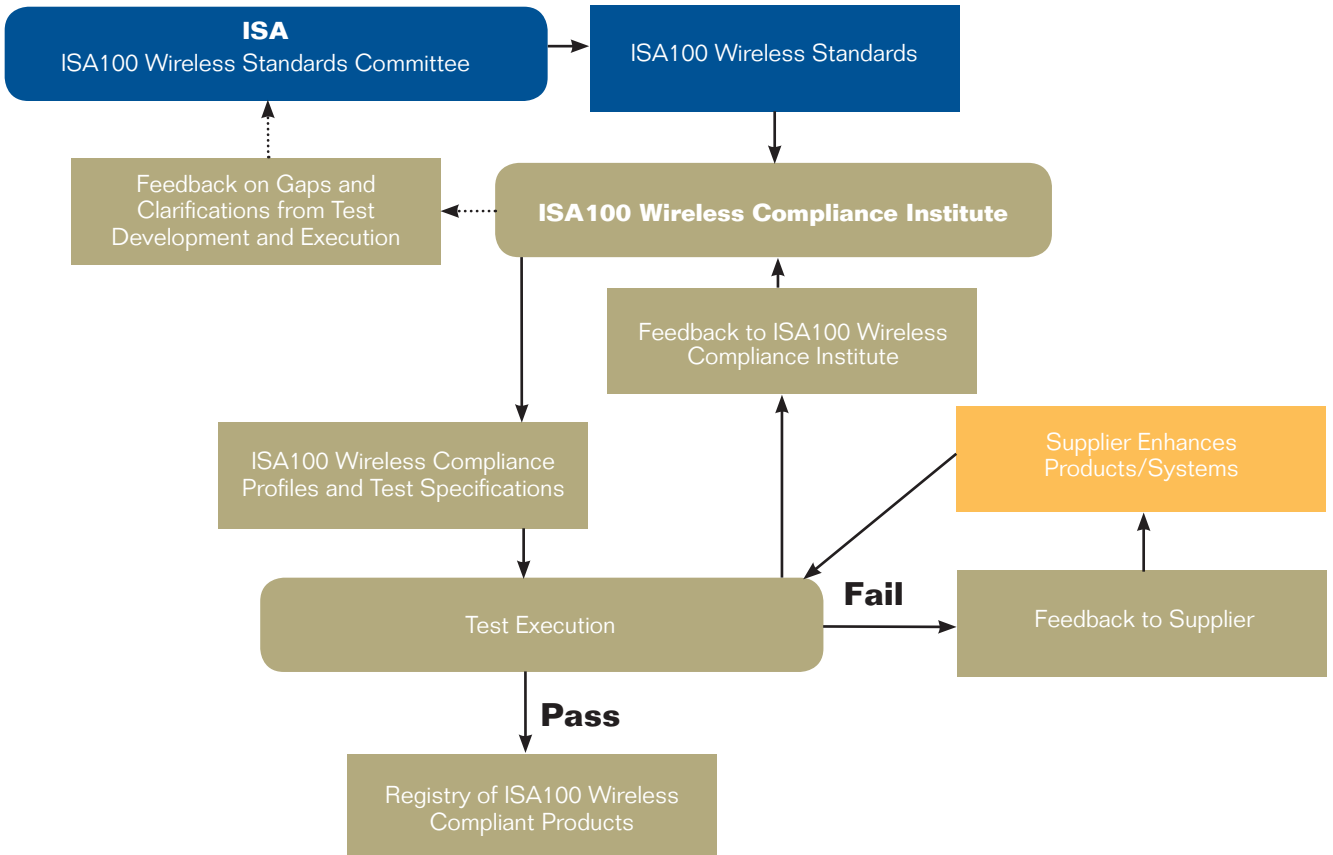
ISA
ISA100 Wireless Standards Committee

ISA100 Wireless Standards

Feedback on Gaps and Clarifications from Test Development and Execution

ISA100 Wireless Compliance Institute

Feedback to ISA100 Wireless Compliance Institute

ISA100 Wireless Compliance Profiles and Test Specifications

Supplier Enhances Products/Systems

Test Execution

Fail

Feedback to Supplier

Pass

Registry of ISA100 Wireless Compliant Products